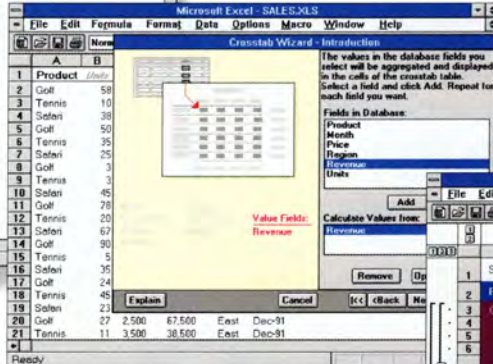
Microsoft Excel - SALES.XLS

File Edit Formula Format Data Options Macro Window Help

Norm

Crosstab Wizard - Introduction

|  | A | B |
|---|---|---|
| 1 | Product | Units |
| 2 | Golf | 58 |
| 3 | Tennis | 10 |
| 4 | Safari | 38 |
| 5 | Golf | 50 |
| 6 | Tennis | 35 |
| 7 | Safari | 25 |
| 8 | Golf | 3 |
| 9 | Tennis | 3 |
| 10 | Safari | 45 |
| 11 | Golf | 78 |
| 12 | Tennis | 20 |
| 13 | Safari | 67 |
| 14 | Golf | 90 |
| 15 | Tennis | 5 |
| 16 | Safari | 35 |
| 17 | Golf | 24 |
| 18 | Tennis | 45 |
| 19 | Safari | 23 |
| 20 | Golf | 27 |
| 21 | Tennis | 11 |

2,500 67,500 East Dec-91
3,500 38,500 East Dec-91

The values in the database fields you select will be aggregated and displayed in the cells of the crosstab table. Select a field and click Add. Repeat for each field you want.

Fields in Database:
Product
Month
Price
Region
Revenue
Units

Add

Value Fields:
Revenue

Calculate Values from:
Revenue

Remove

Explain

Cancel

|<< <Back Ne

File Edi

1

2

3

4

5

6

Ready